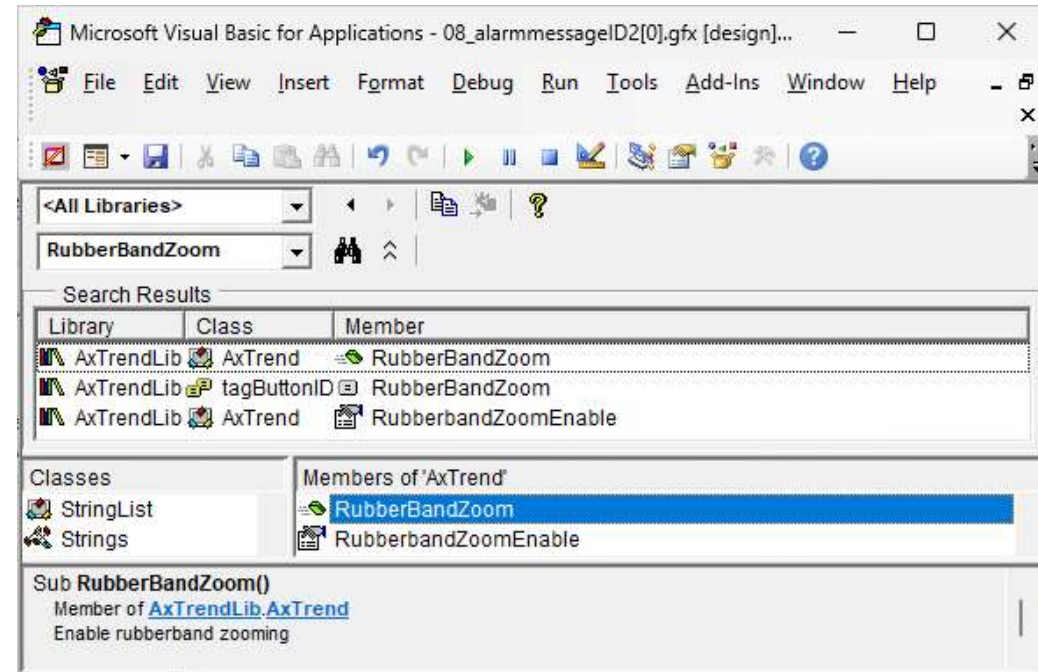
Microsoft Visual Basic for Applications - 08_alarmmessageID2[0].gfx [design]...

File Edit View Insert Format Debug Run Tools Add-Ins Window Help

<All Libraries>

RubberBandZoom

Search Results

| Library | Class | Member |
|---|---|---|
| AxTrendLib | AxTrend | RubberBandZoom |
| AxTrendLib | tagButtonID | RubberBandZoom |
| AxTrendLib | AxTrend | RubberbandZoomEnable |

Classes
StringList
Strings

Members of 'AxTrend'
RubberBandZoom
RubberbandZoomEnable

Sub RubberBandZoom()
Member of AxTrendLib.AxTrend
Enable rubberband zooming